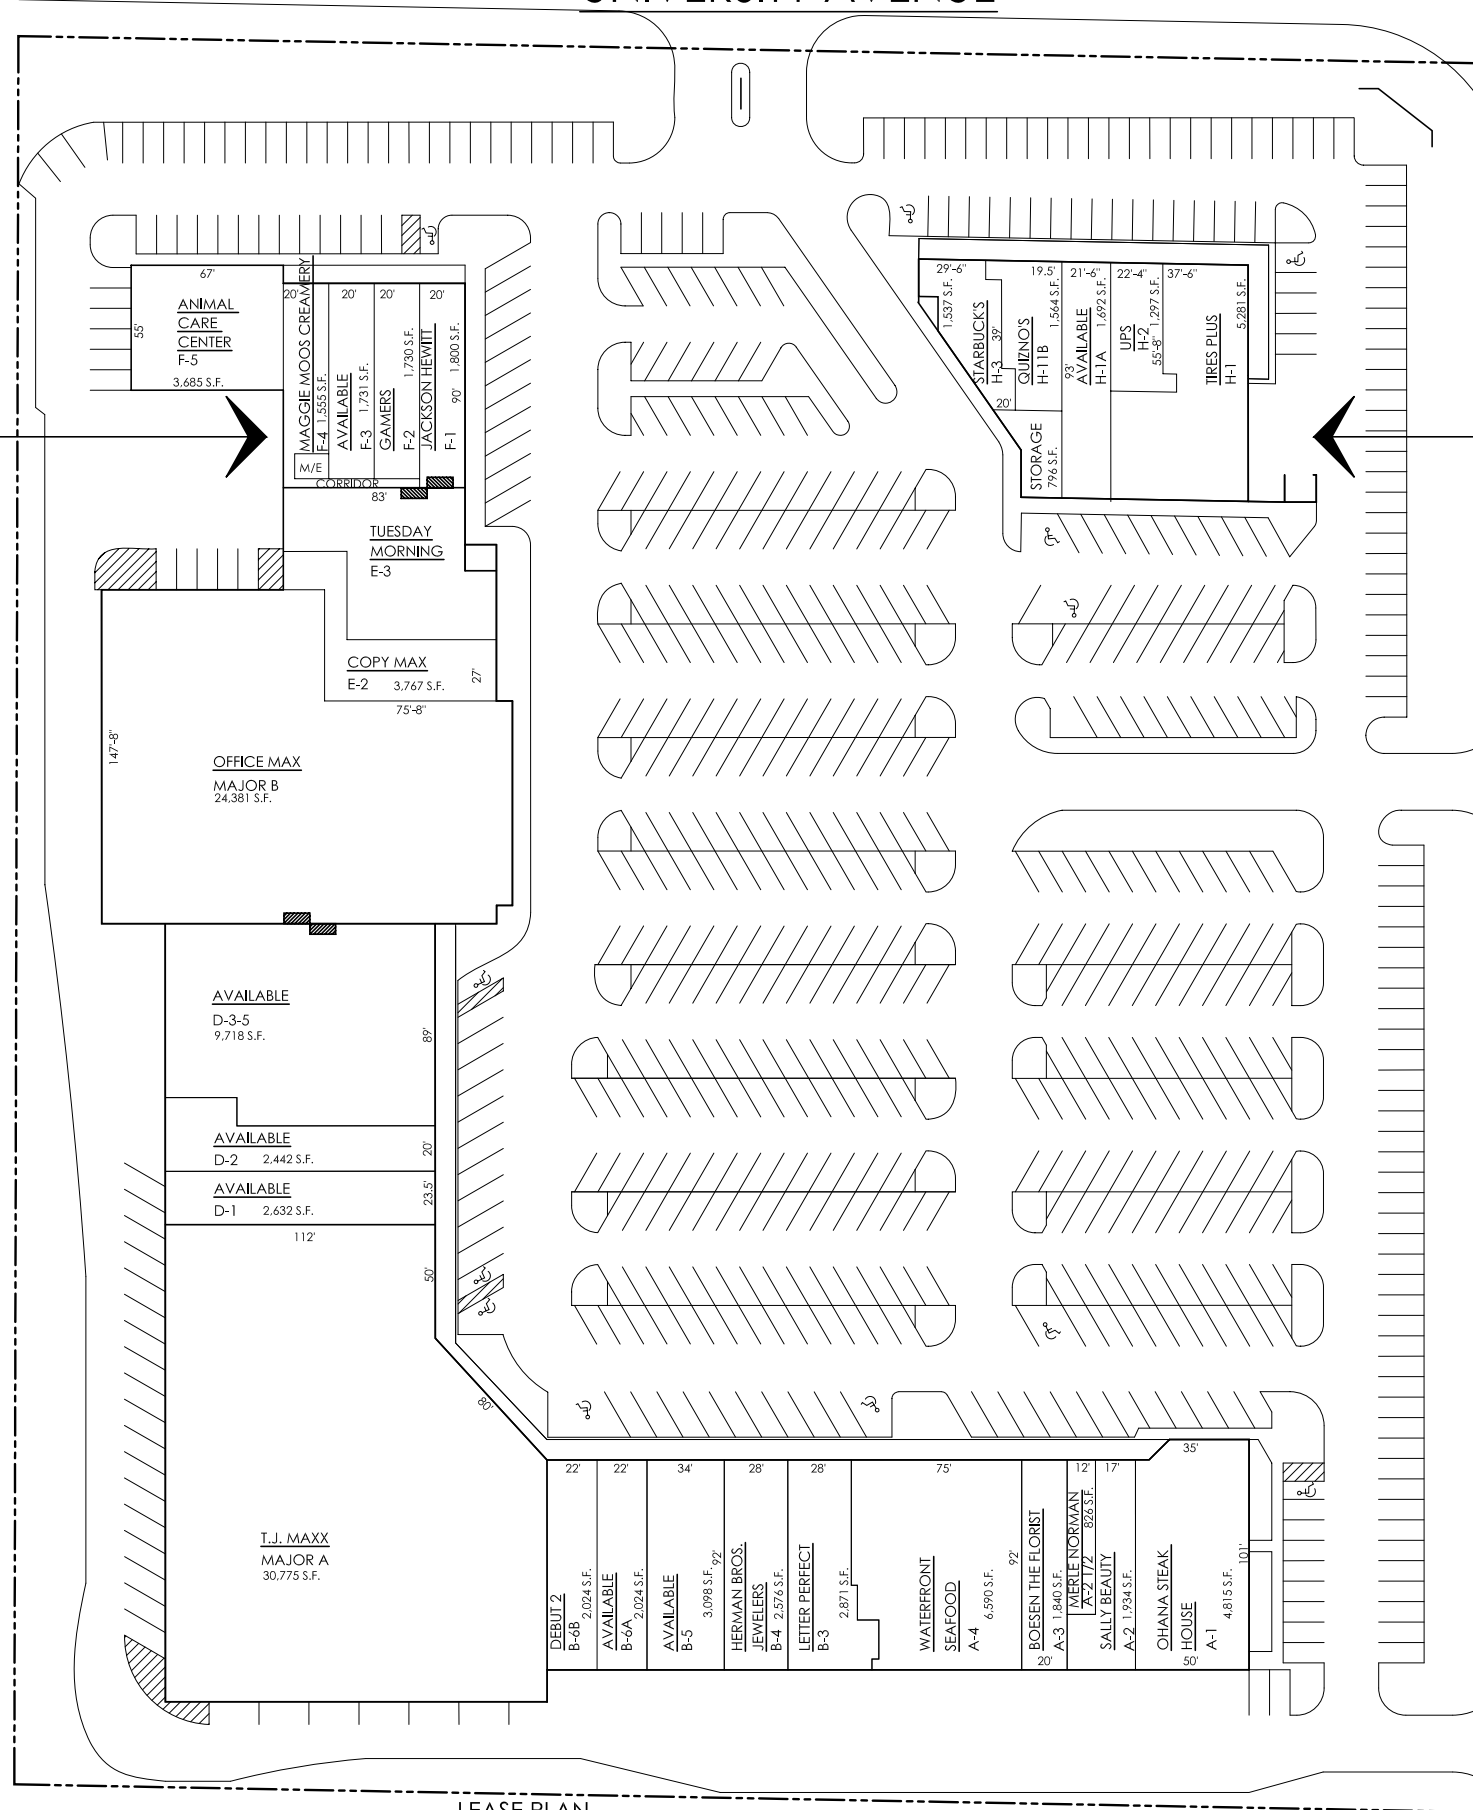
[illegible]

67'
ANIMAL CARE CENTER
F-5
55'
3,685 S.F.

20'
MAGGIE MOOS CREAMERY
F-4 1,555 S.F.
M/E
20'
AVAILABLE
F-3 1,731 S.F.
20'
GAMERS
F-2 1,730 S.F.
20'
JACKSON HEWITT
F-1 1,800 S.F.
90'
CORRIDOR
83'

TUESDAY MORNING
E-3

COPY MAX
E-2 3,767 S.F.
27'
75'-8"

147'-8"
OFFICE MAX
MAJOR B
24,381 S.F.

AVAILABLE
D-3-5
9,718 S.F.
89'

AVAILABLE
D-2 2,442 S.F.
20'
AVAILABLE
D-1 2,632 S.F.
23.5'
112'
50'

T.J. MAXX
MAJOR A
30,775 S.F.

80'

29'-6"
1,537 S.F.
STARBUCK'S
H-3 39'
19.5'
1,564 S.F.
QUIZNO'S
H-11B
20'
21'-6"
1,692 S.F.
93'
AVAILABLE
H-1A
22'-4"
1,297 S.F.
UPS
H-2
55'-8"
37'-6"
5,281 S.F.
TIRES PLUS
H-1
STORAGE
796 S.F.

22'
DEBUT 2
B-6B 2,024 S.F.
22'
AVAILABLE
B-6A 2,024 S.F.
34'
AVAILABLE
B-5 3,098 S.F.
92'
28'
HERMAN BROS. JEWELERS
B-4 2,576 S.F.
28'
LETTER PERFECT
B-3 2,871 S.F.
75'
WATERFRONT SEAFOOD
A-4 6,590 S.F.
92'
BOESEN THE FLORIST
A-3 1,840 S.F.
20'
12'
MERLE NORMAN
A-2 1/2 826 S.F.
17'
SALLY BEAUTY
A-2 1,934 S.F.
35'
OHANA STEAK HOUSE
A-1 4,815 S.F.
101'
50'

LEASE PLAN